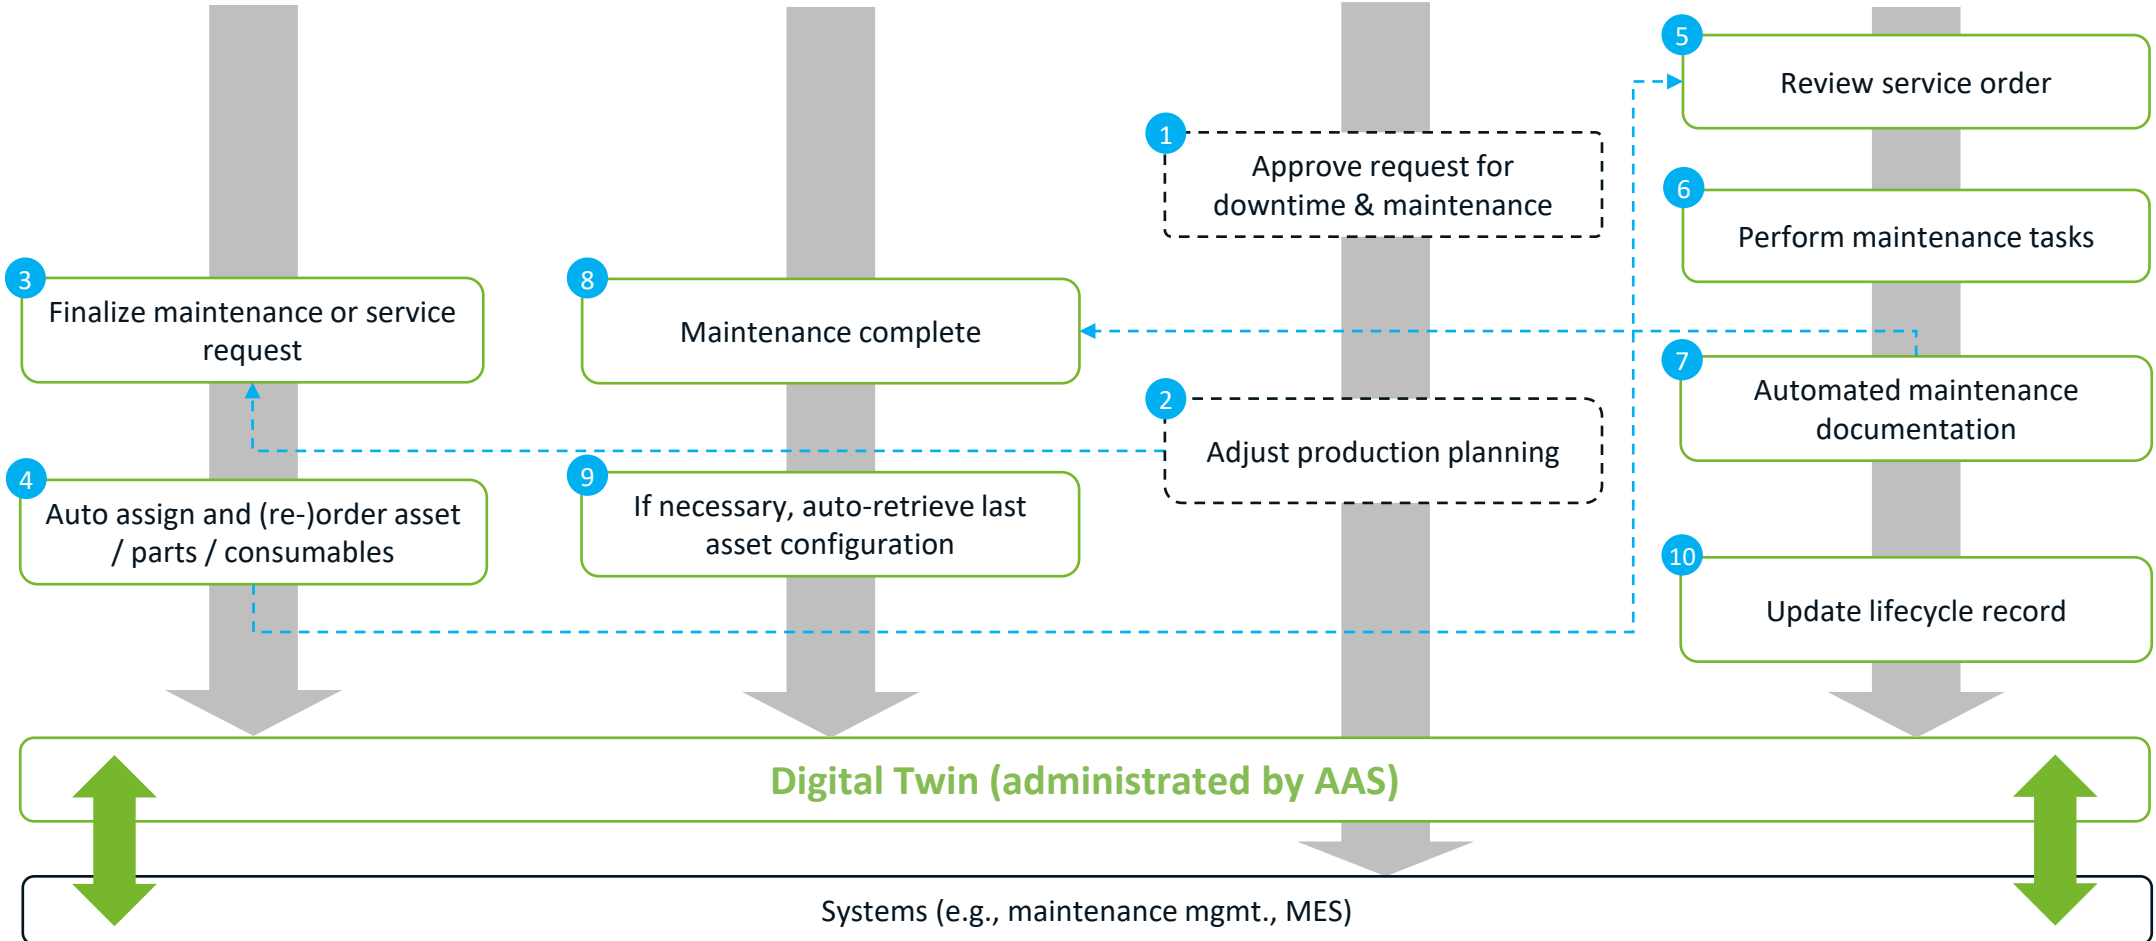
5
Review service order

1
Approve request for downtime & maintenance

6
Perform maintenance tasks

3
Finalize maintenance or service request

8
Maintenance complete

7
Automated maintenance documentation

2
Adjust production planning

4
Auto assign and (re-)order asset / parts / consumables

9
If necessary, auto-retrieve last asset configuration

10
Update lifecycle record

Digital Twin (administrated by AAS)

Systems (e.g., maintenance mgmt., MES)